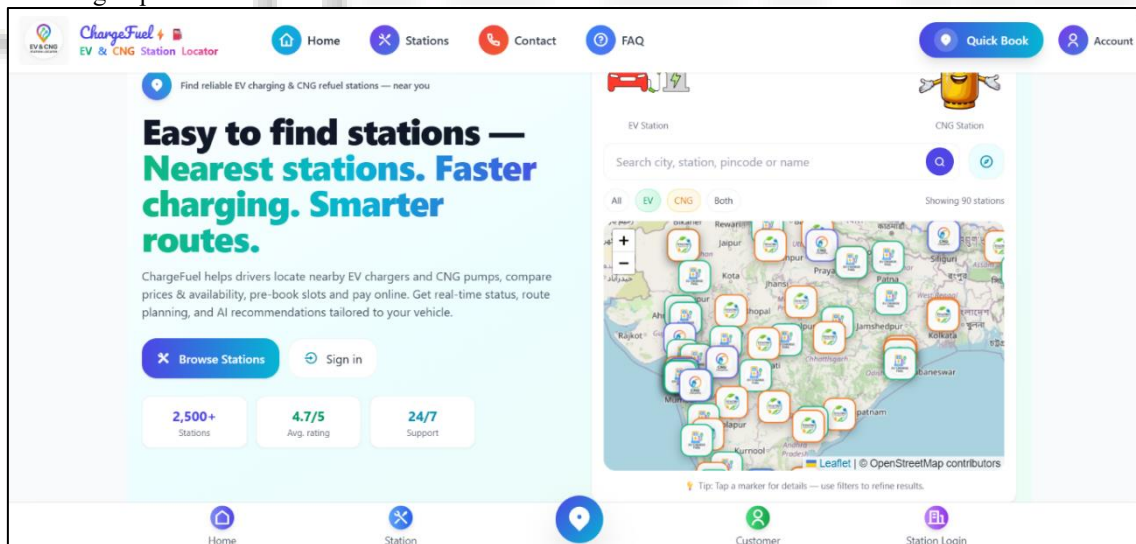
EV & CNG

ChargeFuel
EV & CNG Station Locator

Home
Stations
Contact
FAQ
Quick Book
Account

Find reliable EV charging & CNG refuel stations — near you

Easy to find stations — Nearest stations. Faster charging. Smarter routes.

ChargeFuel helps drivers locate nearby EV chargers and CNG pumps, compare prices & availability, pre-book slots and pay online. Get real-time status, route planning, and AI recommendations tailored to your vehicle.

Browse Stations
Sign in

2,500+
Stations

4.7/5
Avg. rating

24/7
Support

EV Station
CNG Station

Search city, station, pincode or name

All
EV
CNG
Both
Showing 90 stations

+
−
Jaipur
Kota
Rajkot
Patna
Siliguri
Jamshedpur
Kolkata
Bhopal
Prayag
Chhattisgarh
Bhubaneswar
Nagpur
Kurnool
patnam

Leaflet | © OpenStreetMap contributors

Tip: Tap a marker for details — use filters to refine results.

Home
Station
Customer
Station Login